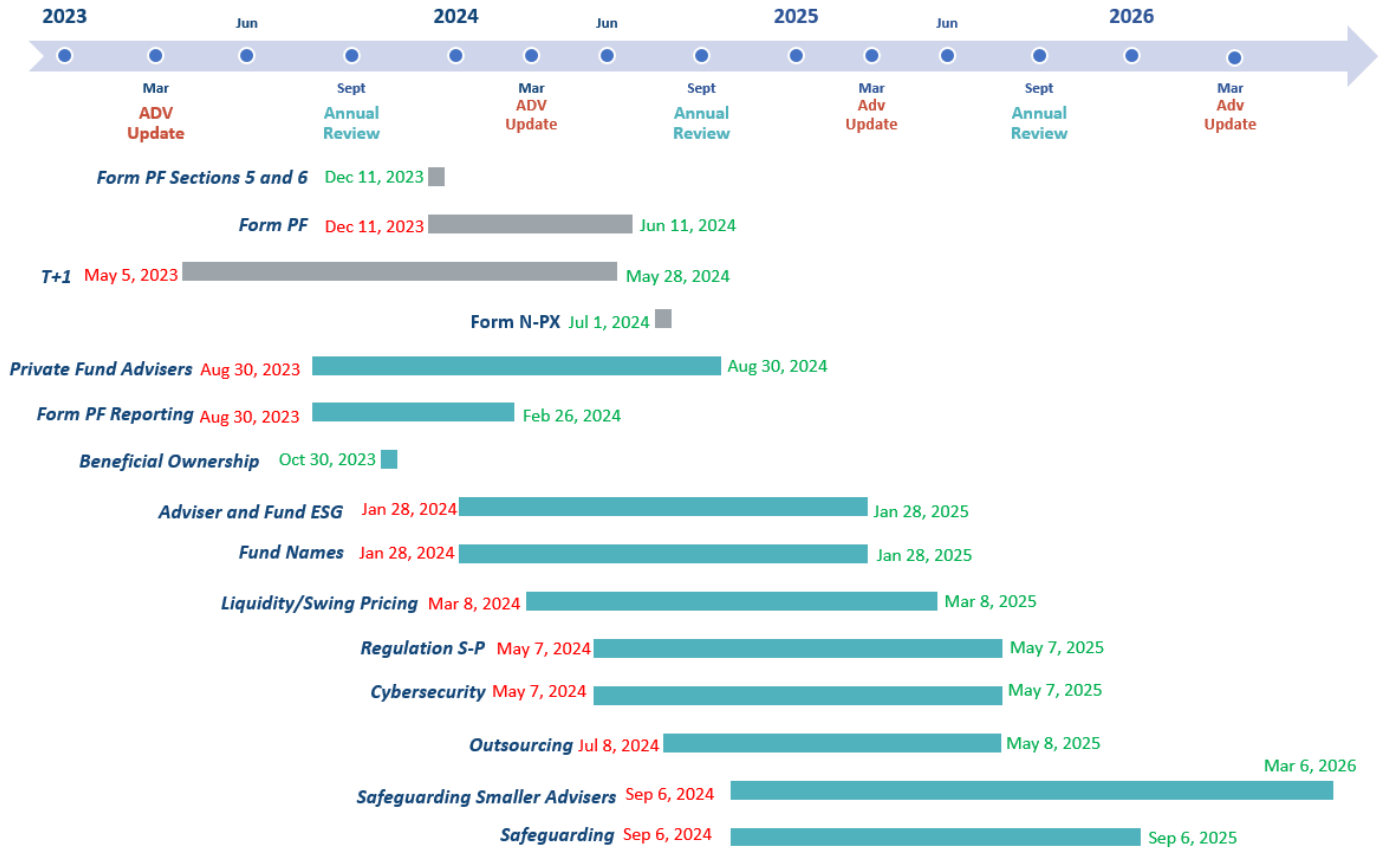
2023 Jun 2024 Jun 2025 Jun 2026

Mar ADV Update
Sept Annual Review
Mar ADV Update
Sept Annual Review
Mar Adv Update
Sept Annual Review
Mar Adv Update

Form PF Sections 5 and 6 Dec 11, 2023

Form PF Dec 11, 2023 Jun 11, 2024

T+1 May 5, 2023 May 28, 2024

Form N-PX Jul 1, 2024

Private Fund Advisers Aug 30, 2023 Aug 30, 2024

Form PF Reporting Aug 30, 2023 Feb 26, 2024

Beneficial Ownership Oct 30, 2023

Adviser and Fund ESG Jan 28, 2024 Jan 28, 2025

Fund Names Jan 28, 2024 Jan 28, 2025

Liquidity/Swing Pricing Mar 8, 2024 Mar 8, 2025

Regulation S-P May 7, 2024 May 7, 2025

Cybersecurity May 7, 2024 May 7, 2025

Outsourcing Jul 8, 2024 May 8, 2025

Safeguarding Smaller Advisers Sep 6, 2024 Mar 6, 2026

Safeguarding Sep 6, 2024 Sep 6, 2025